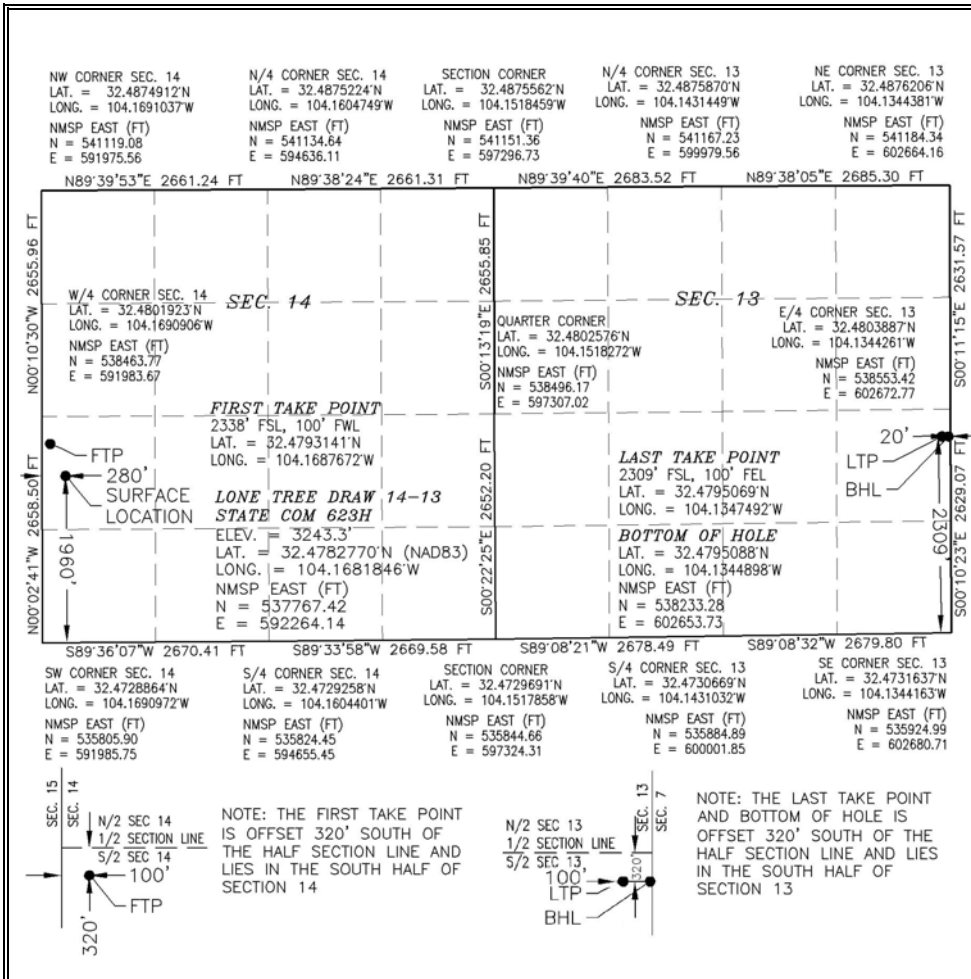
NW CORNER SEC. 14
LAT. = 32.4874912'N
LONG. = 104.1691037'W
NMSP EAST (FT)
N = 541119.08
E = 591975.56

N/4 CORNER SEC. 14
LAT. = 32.4875224'N
LONG. = 104.1604749'W
NMSP EAST (FT)
N = 541134.64
E = 594636.11

SECTION CORNER
LAT. = 32.4875562'N
LONG. = 104.1518459'W
NMSP EAST (FT)
N = 541151.36
E = 597296.73

N/4 CORNER SEC. 13
LAT. = 32.4875870'N
LONG. = 104.1431449'W
NMSP EAST (FT)
N = 541167.23
E = 599979.56

NE CORNER SEC. 13
LAT. = 32.4876206'N
LONG. = 104.1344381'W
NMSP EAST (FT)
N = 541184.34
E = 602664.16

N89°39'53"E 2661.24 FT
N89°38'24"E 2661.31 FT
N89°39'40"E 2683.52 FT
N89°38'05"E 2685.30 FT

N00°10'30"W 2655.96 FT
S00°13'19"E 2655.85 FT
S00°11'15"E 2631.57 FT

W/4 CORNER SEC. 14
LAT. = 32.4801923'N
LONG. = 104.1690906'W
NMSP EAST (FT)
N = 538463.77
E = 591983.67

SEC. 14

QUARTER CORNER
LAT. = 32.4802576'N
LONG. = 104.1518272'W
NMSP EAST (FT)
N = 538496.17
E = 597307.02

SEC. 13

E/4 CORNER SEC. 13
LAT. = 32.4803887'N
LONG. = 104.1344261'W
NMSP EAST (FT)
N = 538553.42
E = 602672.77

FIRST TAKE POINT
2338' FSL, 100' FWL
LAT. = 32.4793141'N
LONG. = 104.1687672'W

FTP
280'
SURFACE
LOCATION

LONE TREE DRAW 14-13
STATE COM 623H
ELEV. = 3243.3'
LAT. = 32.4782770'N (NAD83)
LONG. = 104.1681846'W
NMSP EAST (FT)
N = 537767.42
E = 592264.14

1960'

N00°02'41"W 2658.50 FT
S00°22'25"E 2652.20 FT

LAST TAKE POINT
2309' FSL, 100' FEL
LAT. = 32.4795069'N
LONG. = 104.1347492'W

BOTTOM OF HOLE
LAT. = 32.4795088'N
LONG. = 104.1344898'W
NMSP EAST (FT)
N = 538233.28
E = 602653.73

20'
LTP
BHL
2309'
S00°10'23"E 2629.07 FT

S89°36'07"W 2670.41 FT
S89°33'58"W 2669.58 FT
S89°08'21"W 2678.49 FT
S89°08'32"W 2679.80 FT

SW CORNER SEC. 14
LAT. = 32.4728864'N
LONG. = 104.1690972'W
NMSP EAST (FT)
N = 535805.90
E = 591985.75

S/4 CORNER SEC. 14
LAT. = 32.4729258'N
LONG. = 104.1604401'W
NMSP EAST (FT)
N = 535824.45
E = 594655.45

SECTION CORNER
LAT. = 32.4729691'N
LONG. = 104.1517858'W
NMSP EAST (FT)
N = 535844.66
E = 597324.31

S/4 CORNER SEC. 13
LAT. = 32.4730669'N
LONG. = 104.1431032'W
NMSP EAST (FT)
N = 535884.89
E = 600001.85

SE CORNER SEC. 13
LAT. = 32.4731637'N
LONG. = 104.1344163'W
NMSP EAST (FT)
N = 535924.99
E = 602680.71

SEC. 15
SEC. 14
N/2 SEC 14
1/2 SECTION LINE
S/2 SEC 14
100'
FTP
320'

NOTE: THE FIRST TAKE POINT IS OFFSET 320' SOUTH OF THE HALF SECTION LINE AND LIES IN THE SOUTH HALF OF SECTION 14

N/2 SEC 13
1/2 SECTION LINE
S/2 SEC 13
SEC. 13
SEC. 7
100'
320'
LTP
BHL

NOTE: THE LAST TAKE POINT AND BOTTOM OF HOLE IS OFFSET 320' SOUTH OF THE HALF SECTION LINE AND LIES IN THE SOUTH HALF OF SECTION 13